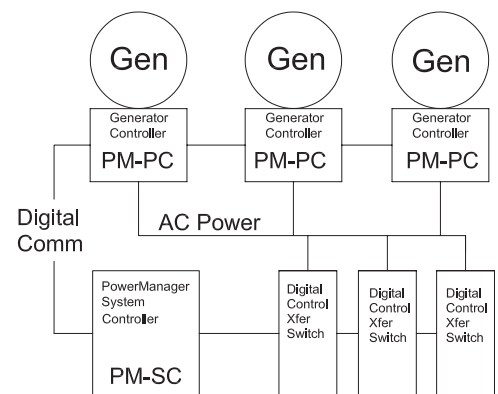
Gen
Gen
Gen

Generator Controller
PM-PC

Generator Controller
PM-PC

Generator Controller
PM-PC

Digital Comm

AC Power

PowerManager System Controller
PM-SC

Digital Control Xfer Switch

Digital Control Xfer Switch

Digital Control Xfer Switch